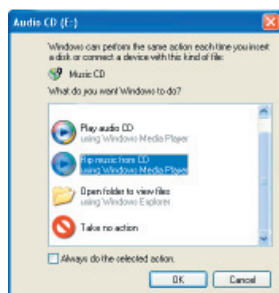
Audio CD (E:)

Windows can perform the same action each time you insert a disk or connect a device with this kind of file:

Music CD

What do you want Windows to do?

Play audio CD
using Windows Media Player

Rip music from CD
using Windows Media Player

Open folder to view files
using Windows Explorer

Take no action

Always do the selected action.

OK

Cancel